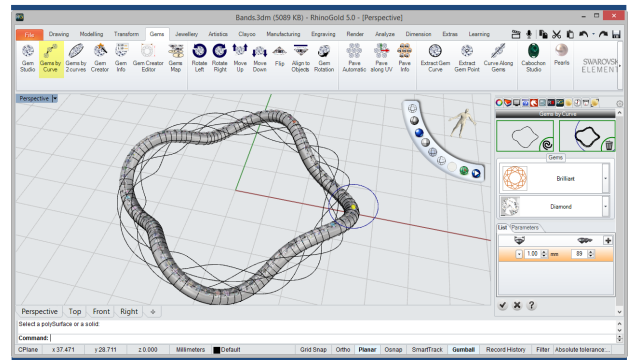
Bands.3dm (5089 KB) - RhinoGold 5.0 - [Perspective]

File | Drawing | Modelling | Transform | Gems | Jewellery | Artistics | Clayoo | Manufacturing | Engraving | Render | Analyze | Dimension | Extras | Learning

Gem Studio | Gems by Curve | Gems by 2curves | Gem Creator | Gem Info | Gem Creator Editor | Gems Map | Rotate Left | Rotate Right | Move Up | Move Down | Flip | Align to Objects | Gem Rotation | Pave Automatic | Pave along UV | Pave Info | Extract Gem Curve | Extract Gem Point | Curve Along Gems | Cabochon Studio | Pearls | SWAROVSKI ELEMENTS

Perspective

Gems by Curve

Gems

Brilliant

Diamond

List | Parameters

1.00 mm

89

Perspective | Top | Front | Right

Select a polySurface or a solid:

Command:

CPlane | x 37.471 | y 28.711 | z 0.000 | Millimeters | Default | Grid Snap | Ortho | Planar | Osnap | SmartTrack | Gumball | Record History | Filter | Absolute tolerance...